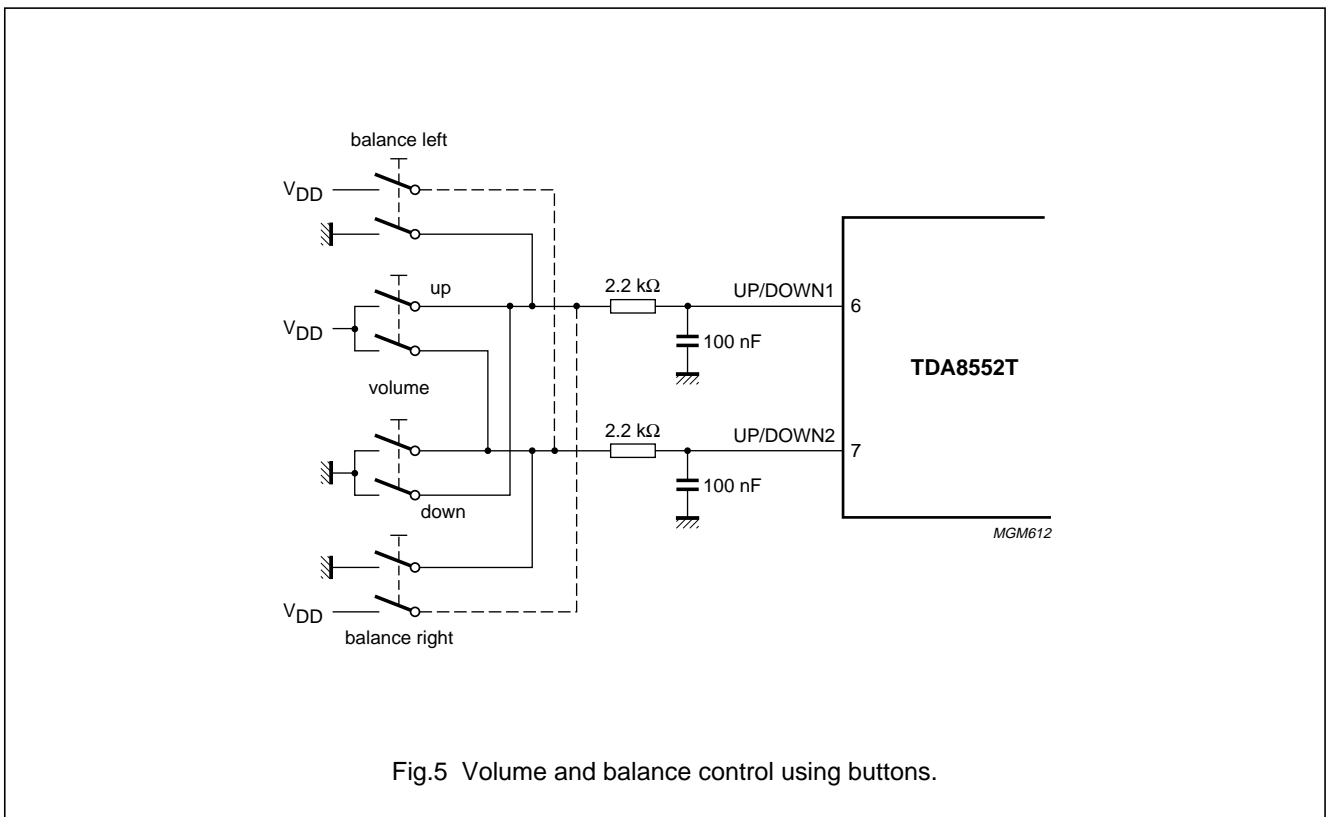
balance left

$V_{DD}$

up

$V_{DD}$

volume

down

$V_{DD}$

balance right

2.2 kΩ

UP/DOWN1

6

100 nF

TDA8552T

2.2 kΩ

UP/DOWN2

7

100 nF

MGM612

Fig.5 Volume and balance control using buttons.